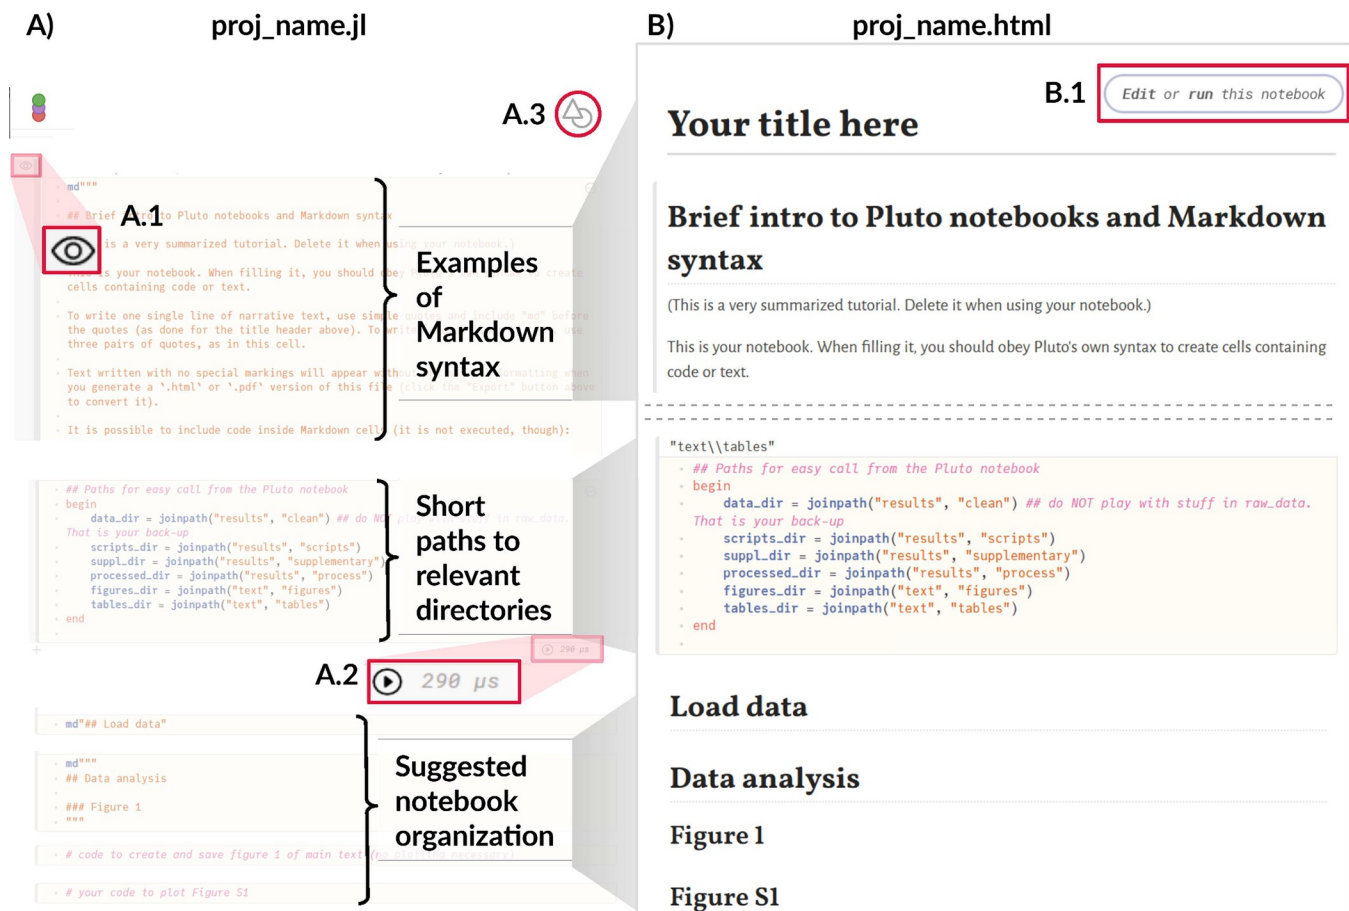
A) proj_name.jl

B) proj_name.html

A.3

md"""

## Brief intro to Pluto notebooks and Markdown syntax

A.1

(This is a very summarized tutorial. Delete it when using your notebook.)

This is your notebook. When filling it, you should obey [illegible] create cells containing code or text.

To write one single line of narrative text, use simple quotes and include "md" before the quotes (as done for the title header above). To write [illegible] use three pairs of quotes, as in this cell.

Text written with no special markings will appear without formatting when you generate a `.html` or `.pdf` version of this file (click the "Export" button above to convert it).

It is possible to include code inside Markdown cells (it is not executed, though):

Examples of Markdown syntax

## Paths for easy call from the Pluto notebook
begin
data_dir = joinpath("results", "clean") ## do NOT play with stuff in raw_data. That is your back-up
scripts_dir = joinpath("results", "scripts")
suppl_dir = joinpath("results", "supplementary")
processed_dir = joinpath("results", "process")
figures_dir = joinpath("text", "figures")
tables_dir = joinpath("text", "tables")
end

Short paths to relevant directories

A.2

290 μs

md"## Load data"

md"""
## Data analysis

### Figure 1
"""

# code to create and save figure 1 of main text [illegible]

# your code to plot Figure S1

Suggested notebook organization

B.1

Edit or run this notebook

Your title here

Brief intro to Pluto notebooks and Markdown syntax

(This is a very summarized tutorial. Delete it when using your notebook.)

This is your notebook. When filling it, you should obey Pluto's own syntax to create cells containing code or text.

"text\\tables"

## Paths for easy call from the Pluto notebook
begin
data_dir = joinpath("results", "clean") ## do NOT play with stuff in raw_data. That is your back-up
scripts_dir = joinpath("results", "scripts")
suppl_dir = joinpath("results", "supplementary")
processed_dir = joinpath("results", "process")
figures_dir = joinpath("text", "figures")
tables_dir = joinpath("text", "tables")
end

Load data

Data analysis

Figure 1

Figure S1